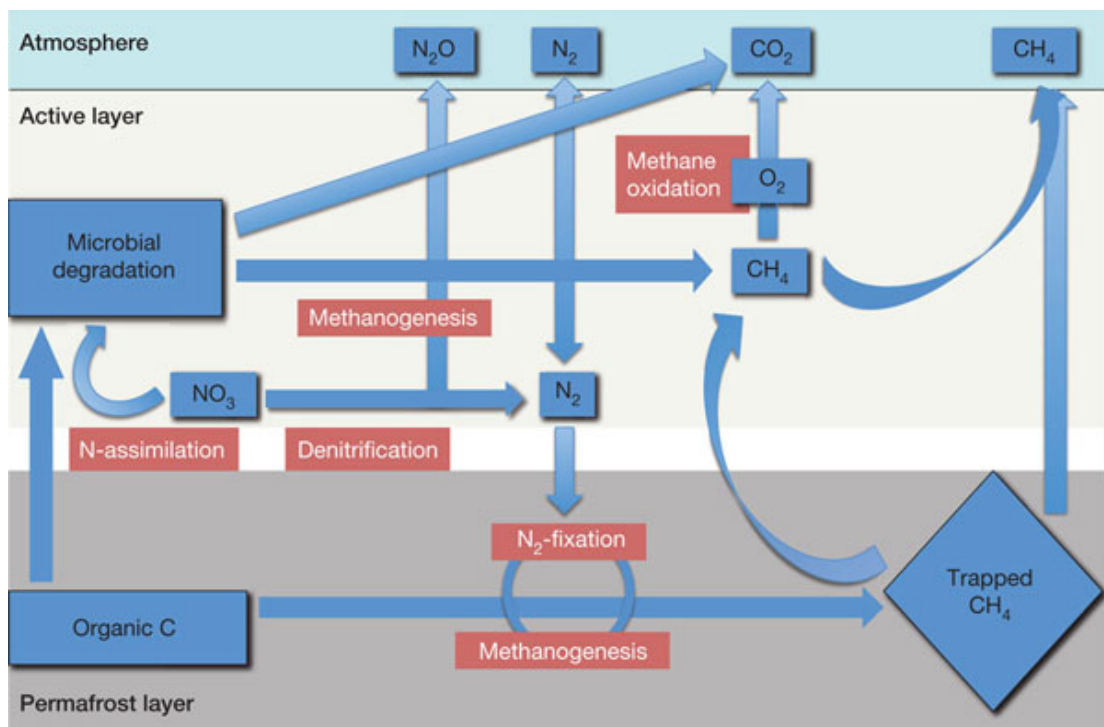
Atmosphere

$N_2O$

$N_2$

$CO_2$

$CH_4$

Active layer

Methane oxidation

$O_2$

Microbial degradation

$CH_4$

Methanogenesis

$NO_3$

$N_2$

N-assimilation

Denitrification

$N_2$-fixation

Trapped $CH_4$

Organic C

Methanogenesis

Permafrost layer